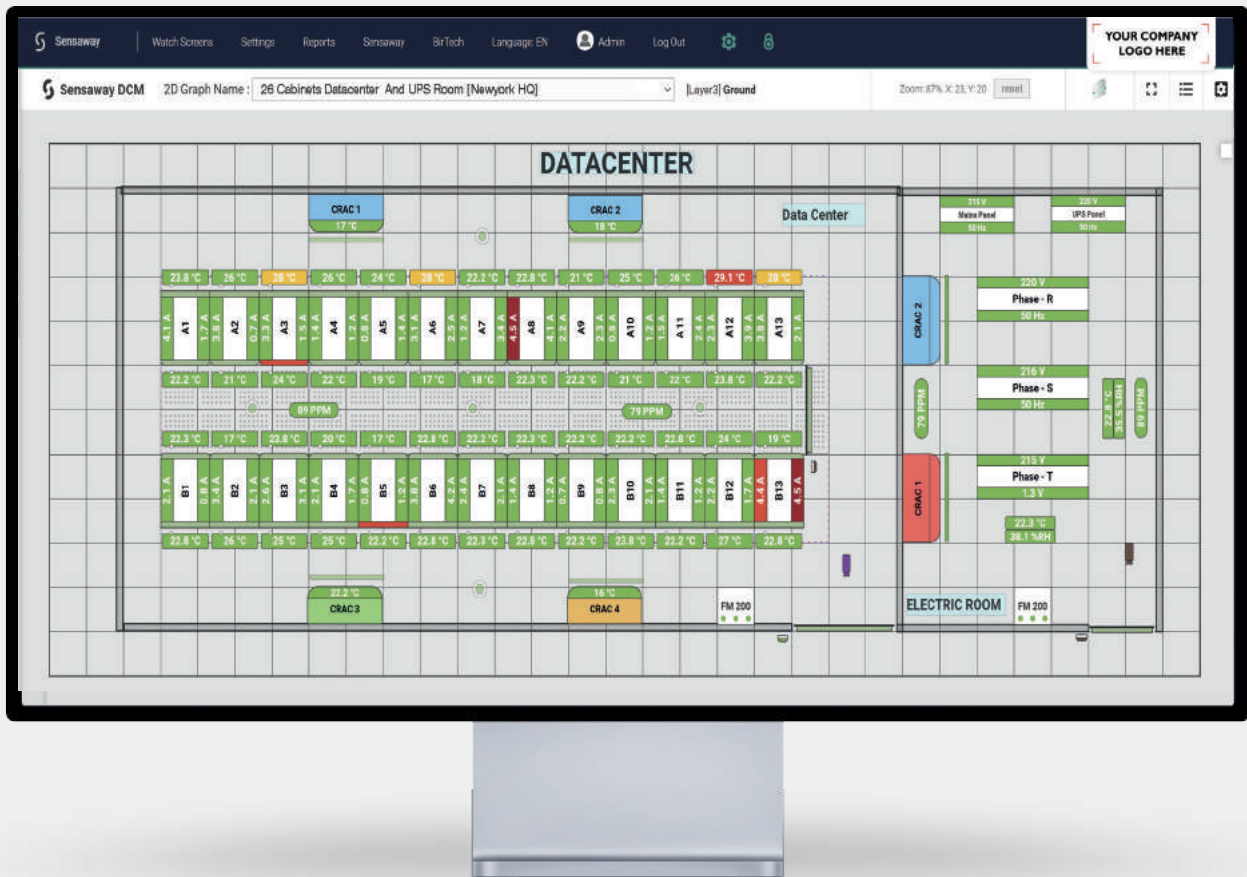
Sensaway | Watch Screens | Settings | Reports | Sensaway | BirTech | Language: EN | Admin | Log Out

YOUR COMPANY LOGO HERE

Sensaway DCM 2D Graph Name : 26 Cabinets Datacenter And UPS Room [Newyork HQ] [Layer3] Ground Zoom: 87% X: 23, Y: 20 reset

DATACENTER

CRAC 1 17 °C
CRAC 2 18 °C
Data Center

215 V Mains Panel 50 Hz
220 V UPS Panel 50 Hz

23.8 °C 26 °C 28 °C 26 °C 24 °C 28 °C 22.2 °C 22.8 °C 21 °C 25 °C 26 °C 29.1 °C 28 °C

4.1 A A1 1.7 A 3.8 A A2 0.7 A 3.3 A A3 1.5 A 1.4 A A4 1.2 A 0.8 A A5 1.4 A 3.1 A A6 2.5 A 1.2 A A7 3.4 A 4.5 A A8 4.1 A 2.2 A A9 2.3 A 0.8 A A10 1.5 A 1.2 A A11 2.4 A 2.3 A A12 3.9 A 3.8 A A13 2.1 A

CRAC 2
220 V Phase - R 50 Hz

22.2 °C 21 °C 24 °C 22 °C 19 °C 17 °C 18 °C 22.3 °C 22.2 °C 21 °C 22 °C 23.8 °C 22.2 °C

89 PPM 79 PPM 79 PPM

216 V Phase - S 50 Hz
22.8 °C 36.5 %RH 89 PPM

22.3 °C 17 °C 23.8 °C 20 °C 17 °C 22.8 °C 22.2 °C 22.3 °C 22.2 °C 22.2 °C 22.8 °C 24 °C 19 °C

2.1 A B1 0.8 A 3.4 A B2 2.1 A 2.6 A B3 3.1 A 2.1 A B4 1.7 A 0.8 A B5 1.2 A 3.8 A B6 4.2 A 2.4 A B7 2.1 A 1.4 A B8 0.7 A 2.4 A B9 2.3 A 0.8 A B10 2.1 A 1.4 A B11 1.2 A 2.2 A B12 1.7 A 4.4 A B13 4.5 A

CRAC 1
215 V Phase - T 1.3 V
22.3 °C 38.1 %RH

22.8 °C 26 °C 25 °C 25 °C 22.2 °C 22.8 °C 22.3 °C 22.8 °C 22.2 °C 23.8 °C 22.2 °C 27 °C 22.8 °C

22.2 °C CRAC 3
16 °C CRAC 4
FM 200
ELECTRIC ROOM
FM 200